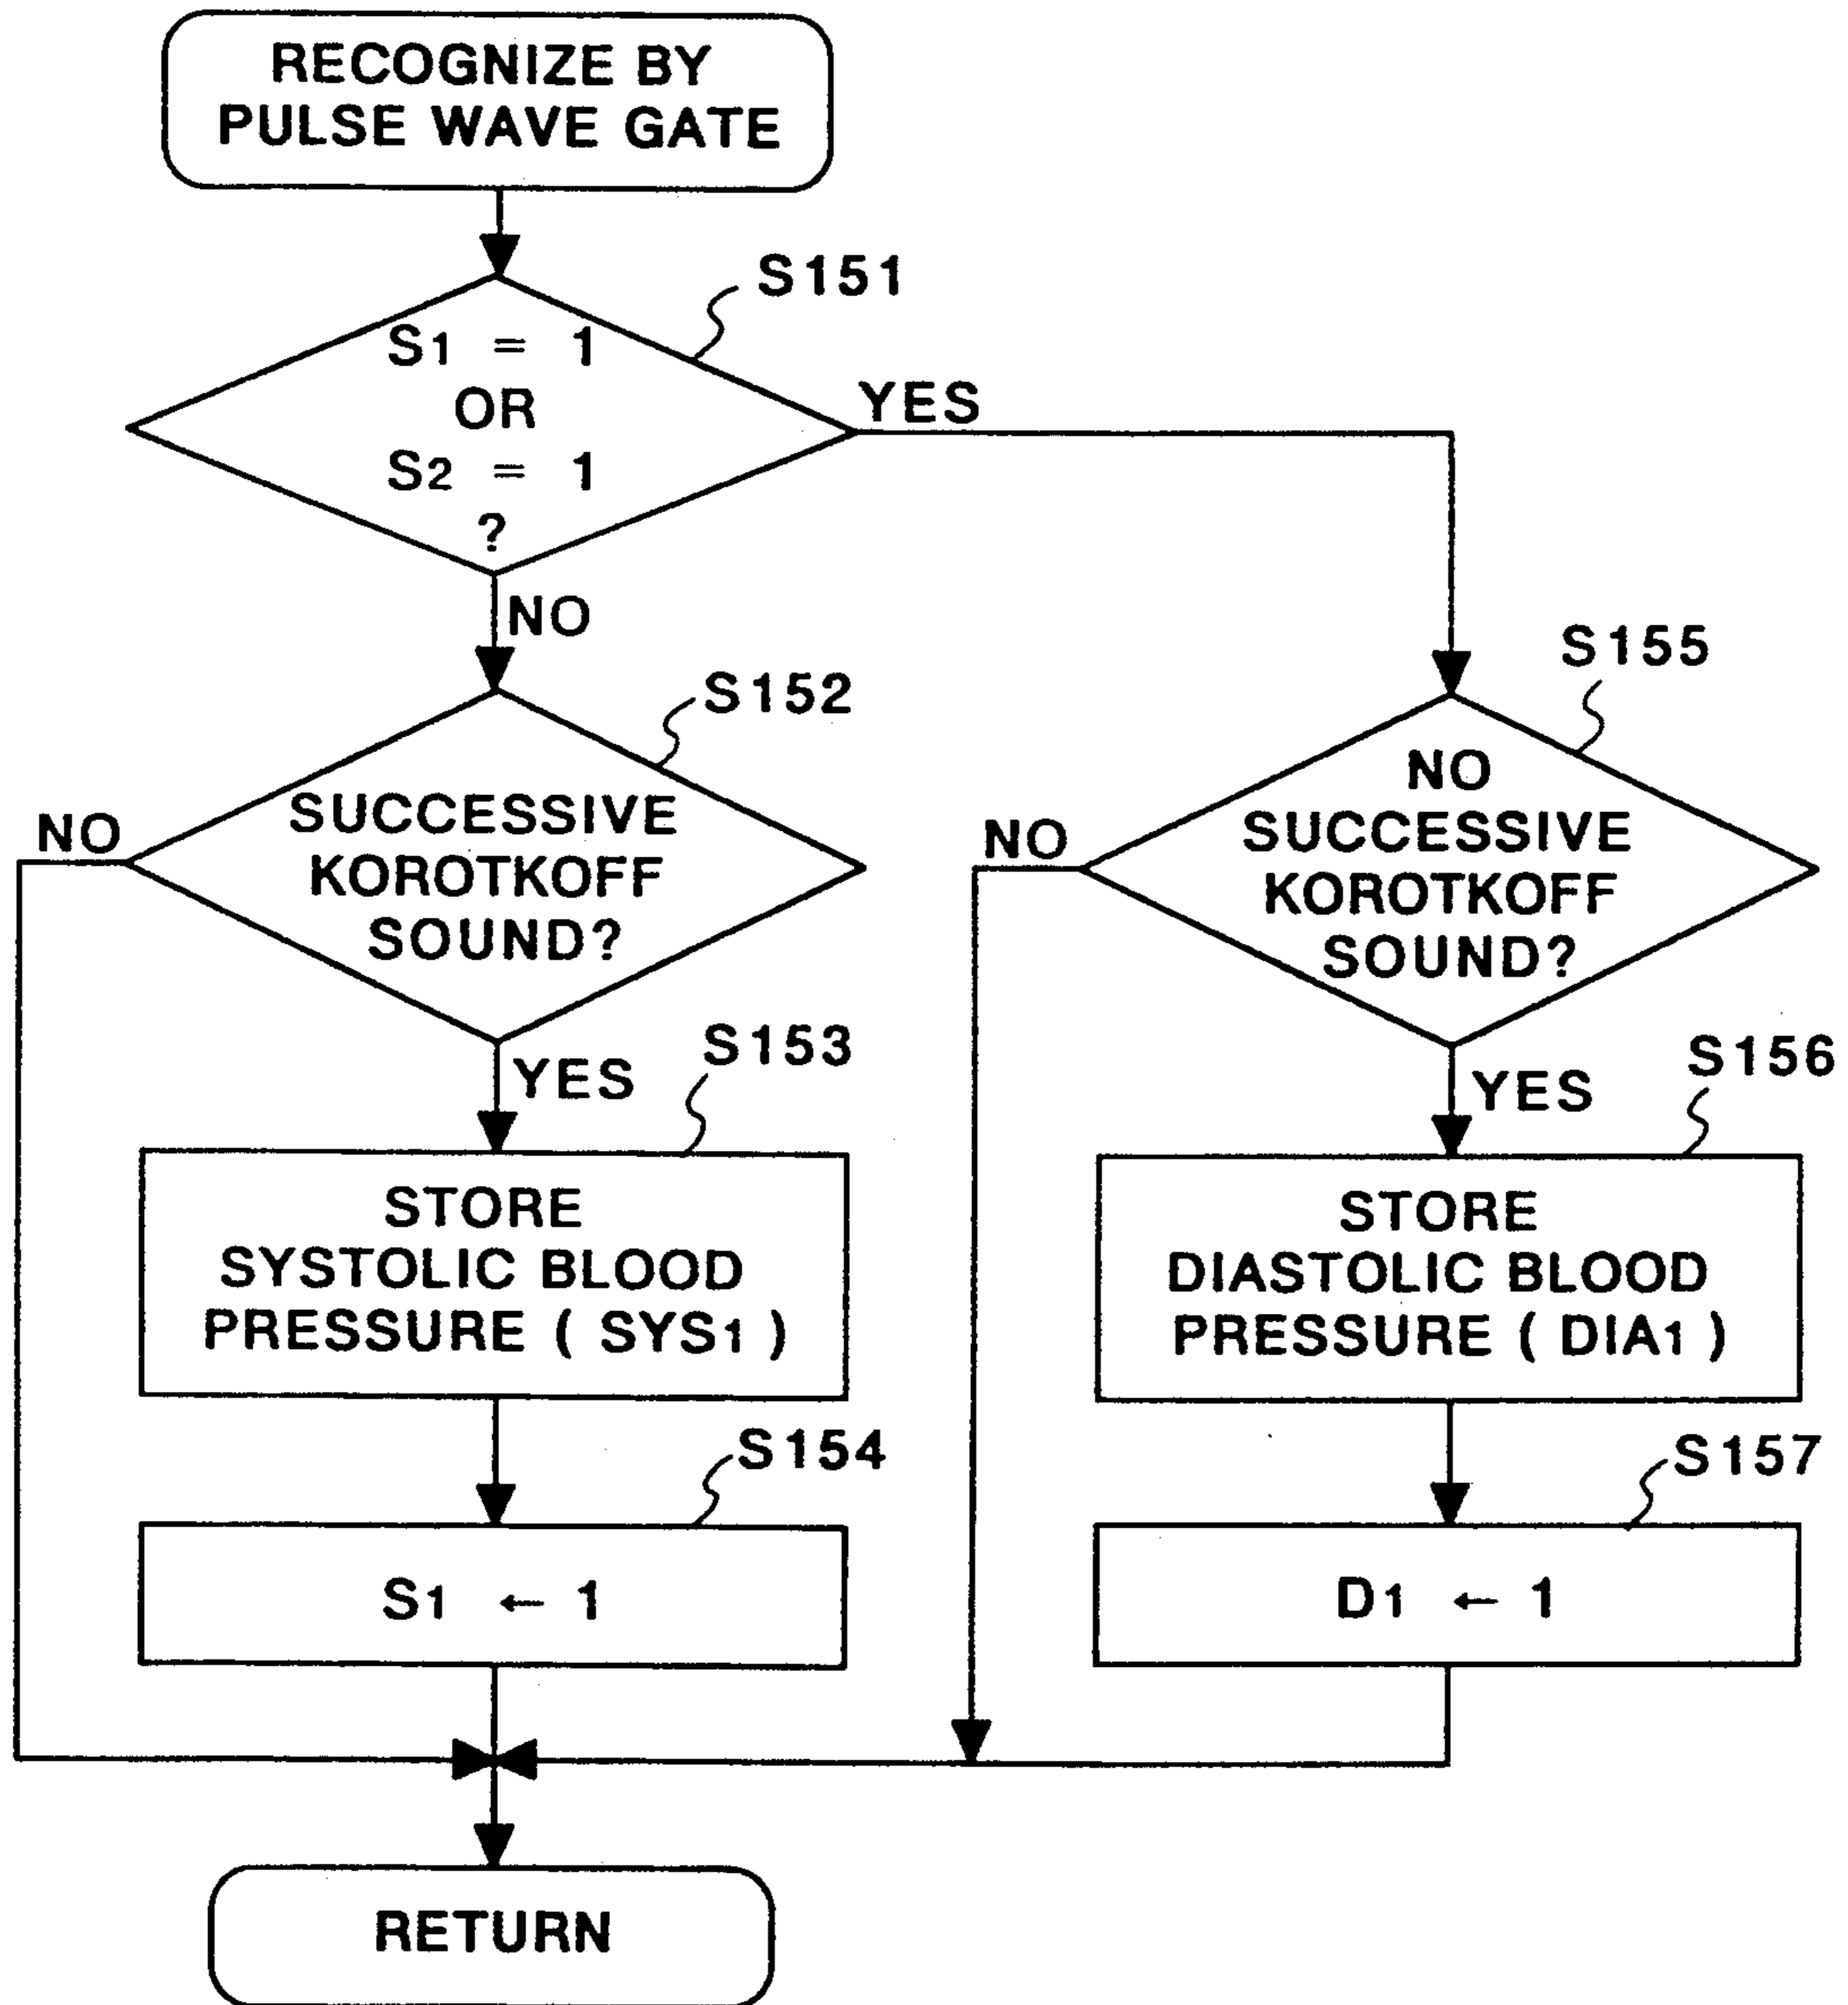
RECOGNIZE BY PULSE WAVE GATE

S151

$S_1$ = 1 OR $S_2$ = 1 ?

YES

NO

S152

SUCCESSIVE KOROTKOFF SOUND?

NO

YES

S153

STORE SYSTOLIC BLOOD PRESSURE ( $SYS_1$ )

S154

$S_1 \leftarrow 1$

S155

NO SUCCESSIVE KOROTKOFF SOUND?

NO

YES

S156

STORE DIASTOLIC BLOOD PRESSURE ( $DIA_1$ )

S157

$D_1 \leftarrow 1$

RETURN